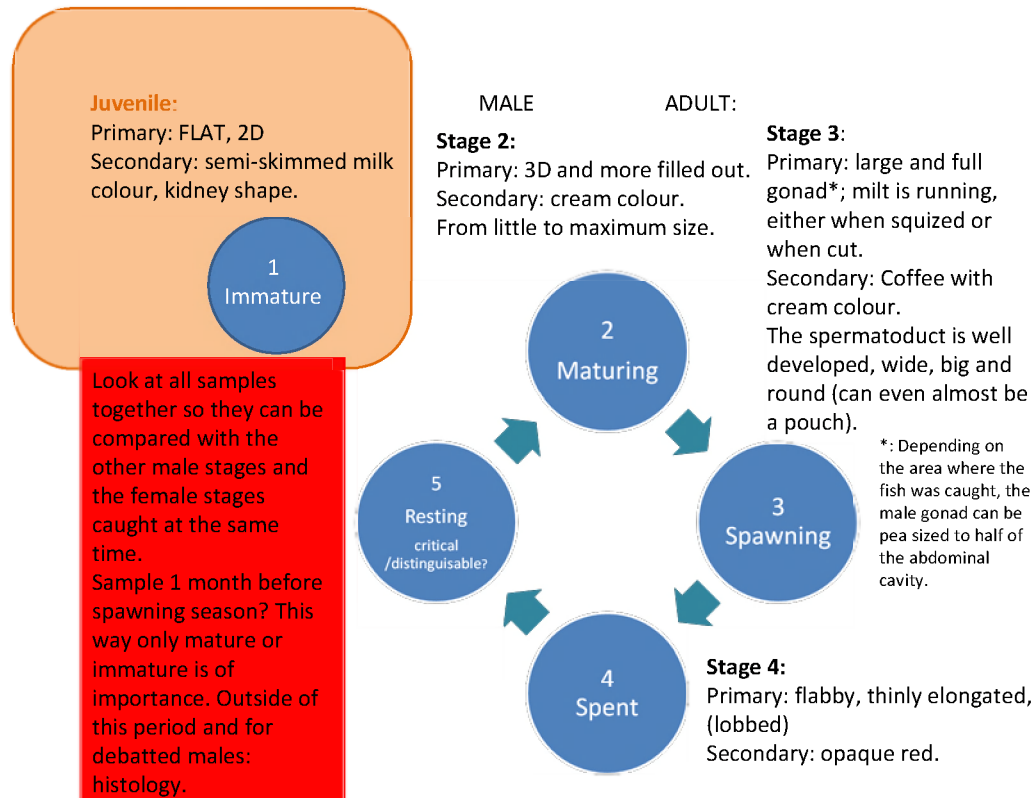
Juvenile:
Primary: FLAT, 2D
Secondary: semi-skimmed milk colour, kidney shape.

1
Immature

MALE ADULT:

Stage 2:
Primary: 3D and more filled out.
Secondary: cream colour.
From little to maximum size.

Stage 3:
Primary: large and full gonad*; milt is running, either when squized or when cut.
Secondary: Coffee with cream colour.
The spermatoduct is well developed, wide, big and round (can even almost be a pouch).

*: Depending on the area where the fish was caught, the male gonad can be pea sized to half of the abdominal cavity.

Look at all samples together so they can be compared with the other male stages and the female stages caught at the same time.
Sample 1 month before spawning season? This way only mature or immature is of importance. Outside of this period and for debatted males: histology.

2
Maturing

5
Resting
critical /distinguisable?

3
Spawning

4
Spent

Stage 4:
Primary: flabby, thinly elongated, (lobbed)
Secondary: opaque red.